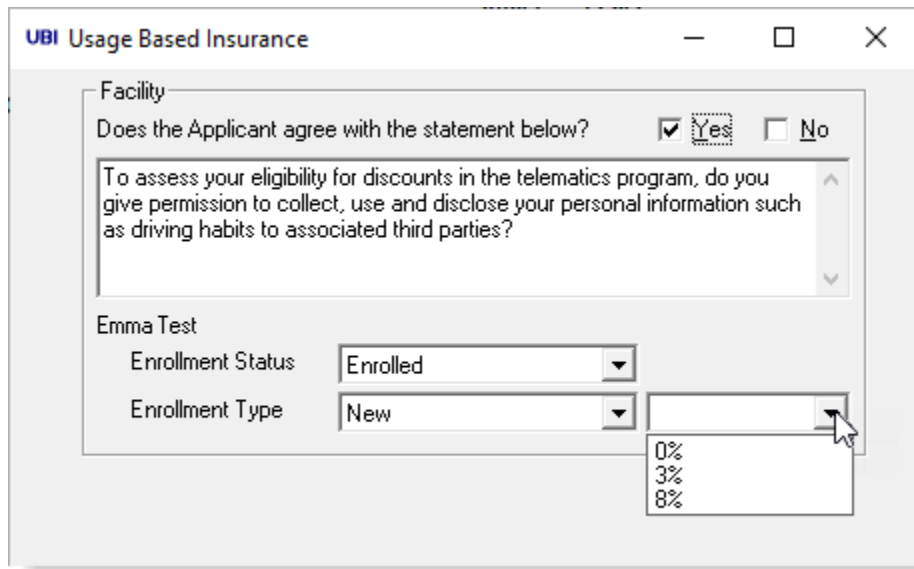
UBI Usage Based Insurance

Facility

Does the Applicant agree with the statement below? Yes No

To assess your eligibility for discounts in the telematics program, do you give permission to collect, use and disclose your personal information such as driving habits to associated third parties?

Emma Test

Enrollment Status Enrolled

Enrollment Type New

0%
3%
8%